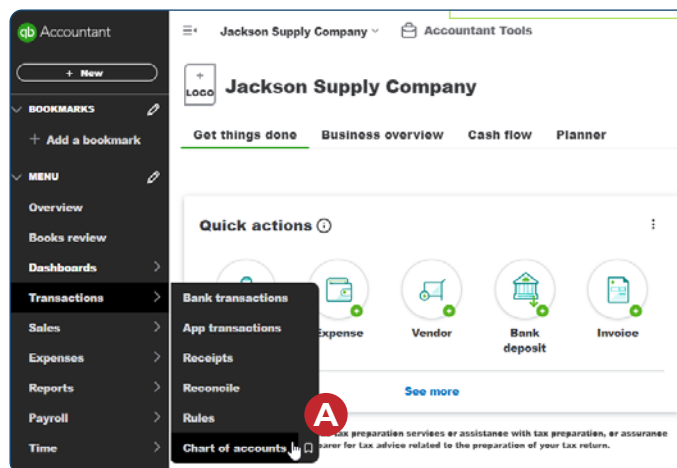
qb Accountant

+ New

BOOKMARKS

+ Add a bookmark

MENU

Overview

Books review

Dashboards

Transactions

Sales

Expenses

Reports

Payroll

Time

Jackson Supply Company

Accountant Tools

+ LOGO

Jackson Supply Company

Get things done

Business overview

Cash flow

Planner

Quick actions

Bank transactions

App transactions

Receipts

Reconcile

Rules

Chart of accounts

Expense

Vendor

Bank deposit

Invoice

See more

A

tax preparation services or assistance with tax preparation, or assurance
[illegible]arer for tax advice related to the preparation of your tax return.